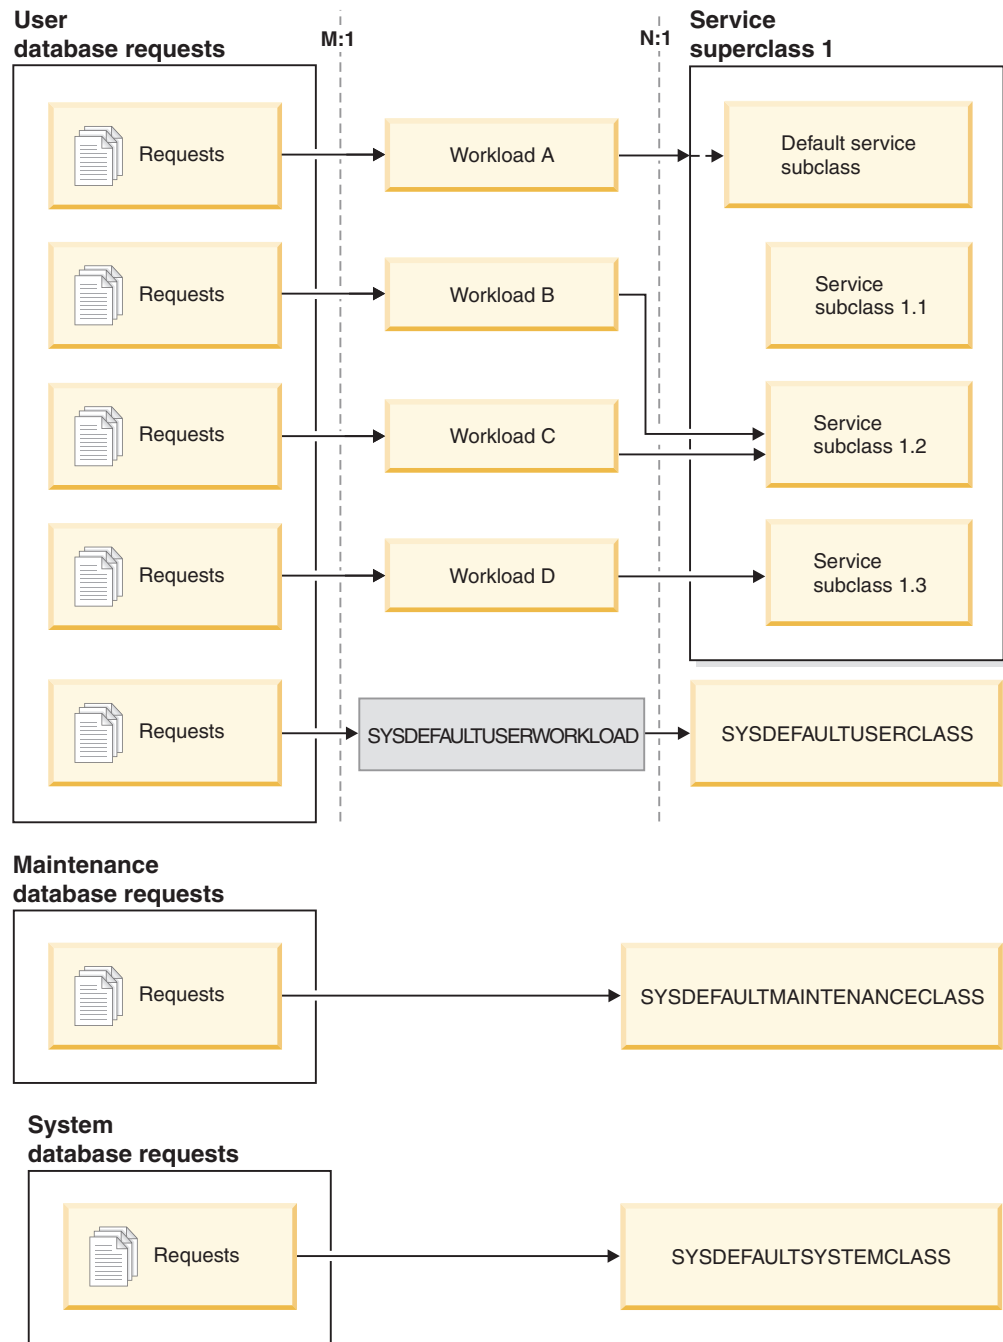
User database requests

M:1

N:1

Service superclass 1

Requests

Workload A

Default service subclass

Requests

Workload B

Service subclass 1.1

Requests

Workload C

Service subclass 1.2

Requests

Workload D

Service subclass 1.3

Requests

SYSDEFAULTUSERWORKLOAD

SYSDEFAULTUSERCLASS

Maintenance database requests

Requests

SYSDEFAULTMAINTENANCECLASS

System database requests

Requests

SYSDEFAULTSYSTEMCLASS